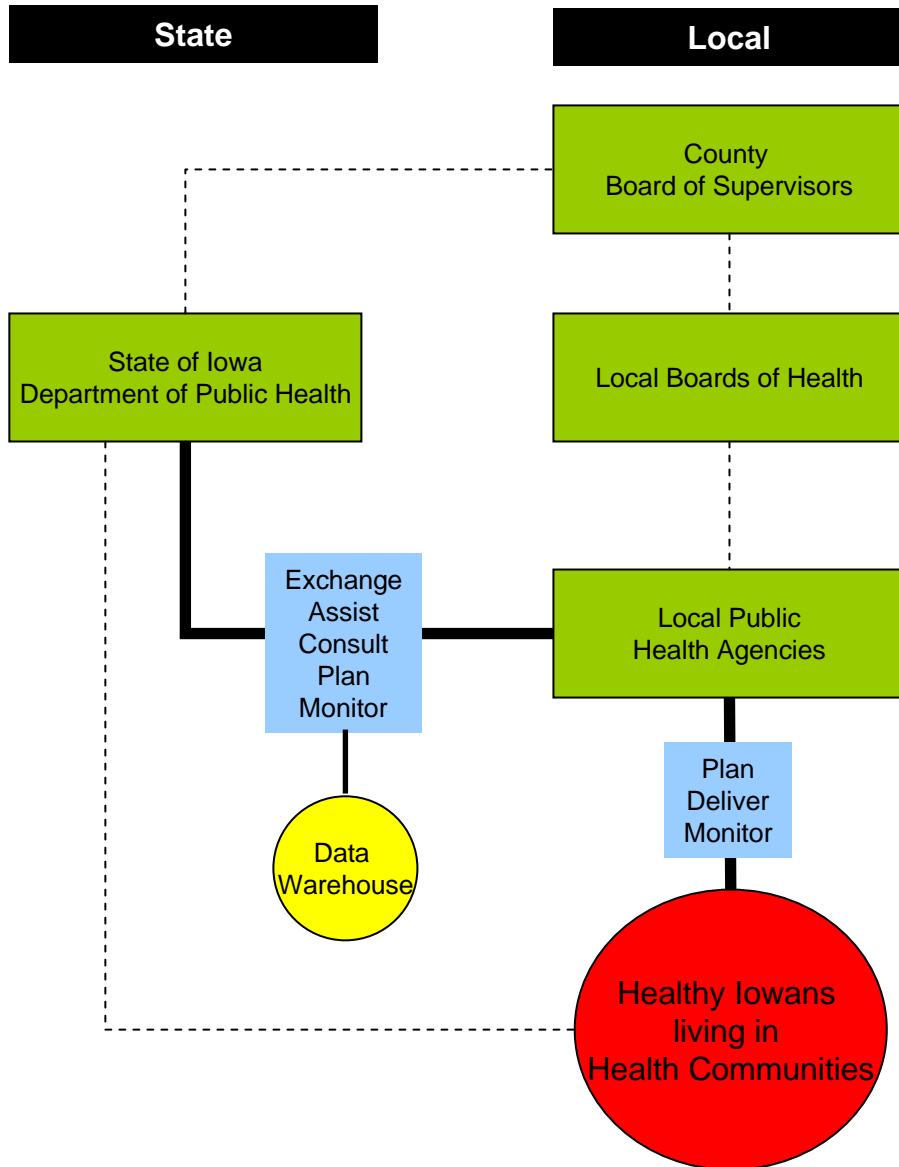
State

Local

County
Board of Supervisors

State of Iowa
Department of Public Health

Local Boards of Health

Exchange
Assist
Consult
Plan
Monitor

Local Public
Health Agencies

Plan
Deliver
Monitor

Data
Warehouse

Healthy Iowans
living in
Health Communities